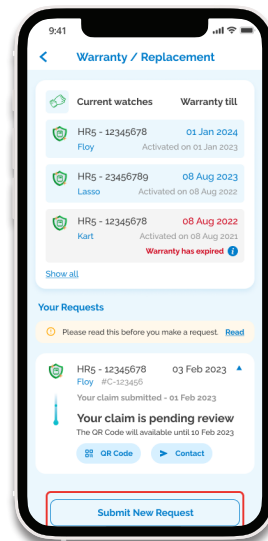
9:41

Warranty / Replacement

Current watches
Warranty till

HR5 - 12345678
01 Jan 2024
Floy
Activated on 01 Jan 2023

HR5 - 23456789
08 Aug 2023
Lasso
Activated on 08 Aug 2022

HR5 - 12345678
08 Aug 2022
Kart
Activated on 08 Aug 2021
Warranty has expired

Show all

Your Requests

Please read this before you make a request. Read

HR5 - 12345678
03 Feb 2023
Floy #C-123456
Your claim submitted - 01 Feb 2023
Your claim is pending review
The QR Code will available until 10 Feb 2023
QR Code
Contact

Submit New Request